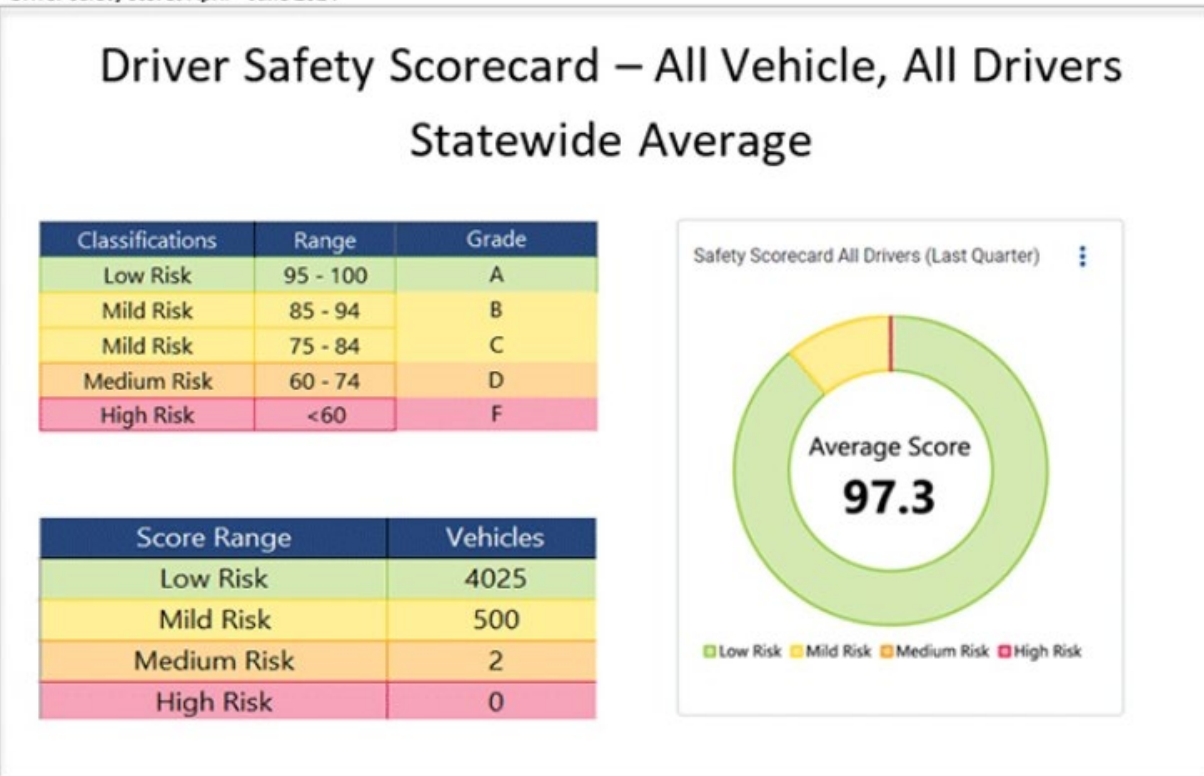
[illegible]

Driver Safety Scorecard – All Vehicle, All Drivers
Statewide Average

| Classifications | Range | Grade |
|---|---|---|
| Low Risk | 95 - 100 | A |
| Mild Risk | 85 - 94 | B |
| Mild Risk | 75 - 84 | C |
| Medium Risk | 60 - 74 | D |
| High Risk | <60 | F |

| Score Range | Vehicles |
|---|---|
| Low Risk | 4025 |
| Mild Risk | 500 |
| Medium Risk | 2 |
| High Risk | 0 |

Safety Scorecard All Drivers (Last Quarter)

Average Score
97.3

Low Risk Mild Risk Medium Risk High Risk